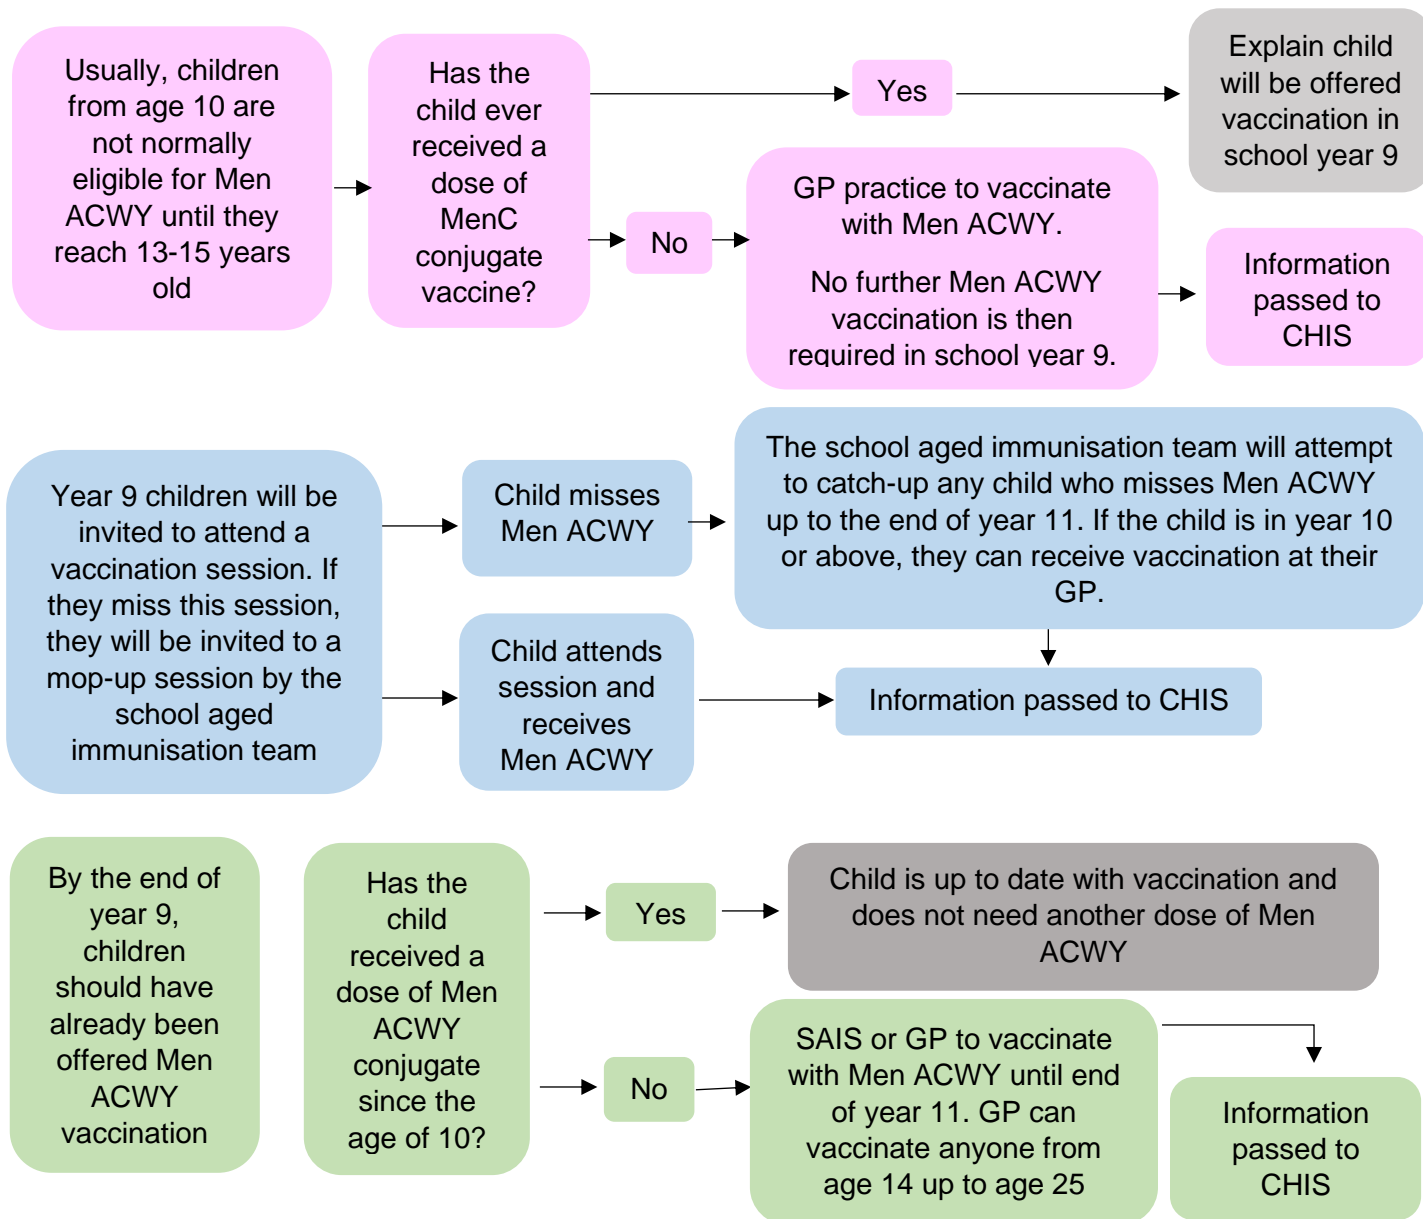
Usually, children from age 10 are not normally eligible for Men ACWY until they reach 13-15 years old

Has the child ever received a dose of MenC conjugate vaccine?

Yes

Explain child will be offered vaccination in school year 9

No

GP practice to vaccinate with Men ACWY.

No further Men ACWY vaccination is then required in school year 9.

Information passed to CHIS

Year 9 children will be invited to attend a vaccination session. If they miss this session, they will be invited to a mop-up session by the school aged immunisation team

Child misses Men ACWY

The school aged immunisation team will attempt to catch-up any child who misses Men ACWY up to the end of year 11. If the child is in year 10 or above, they can receive vaccination at their GP.

Child attends session and receives Men ACWY

Information passed to CHIS

By the end of year 9, children should have already been offered Men ACWY vaccination

Has the child received a dose of Men ACWY conjugate since the age of 10?

Yes

Child is up to date with vaccination and does not need another dose of Men ACWY

No

SAIS or GP to vaccinate with Men ACWY until end of year 11. GP can vaccinate anyone from age 14 up to age 25

Information passed to CHIS